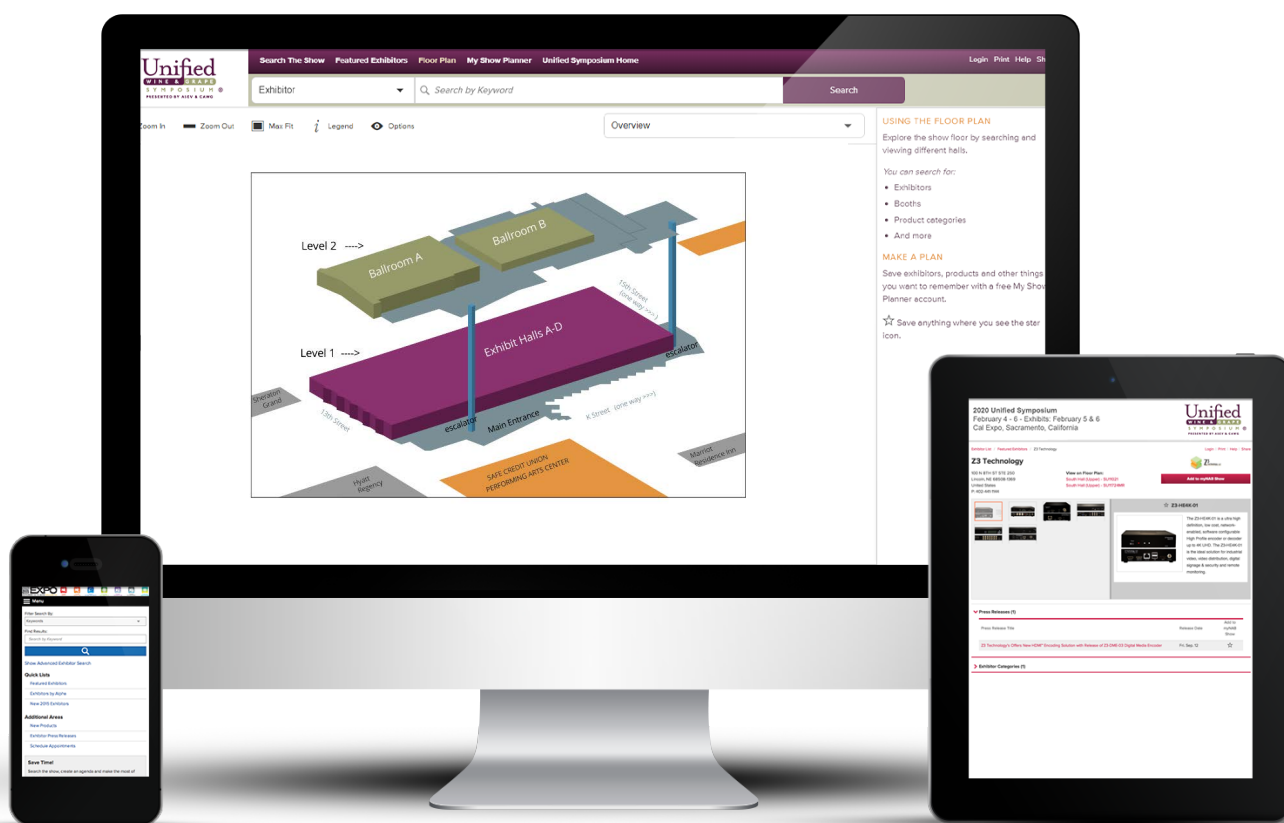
Unified
WINE & GRAPE
SYMPOSIUM
PRESENTED BY ASEV & CAWG

Search The Show Featured Exhibitors Floor Plan My Show Planner Unified Symposium Home

Login Print Help Sh

Exhibitor

Search by Keyword

Search

Zoom In Zoom Out Max Fit Legend Options

Overview

Level 2 ---->

Ballroom A

Ballroom B

Level 1 ---->

Exhibit Halls A-D

15th Street (one way --->)

escalator

escalator

Sheraton Grand

13th Street

Main Entrance

K Street (one way --->)

Marriott Residence Inn

Hyatt Regency

SAFE CREDIT UNION PERFORMING ARTS CENTER

USING THE FLOOR PLAN

Explore the show floor by searching and viewing different halls.

You can search for:

• Exhibitors
• Booths
• Product categories
• And more

MAKE A PLAN

Save exhibitors, products and other things you want to remember with a free My Show Planner account.

Save anything where you see the star icon.

EXPO

Menu

Filter Search By:
Keywords
Find Results:
Search by Keyword

Show Advanced Exhibitor Search

Quick Lists
Featured Exhibitors
Exhibitors by Alpha
New 2015 Exhibitors

Additional Areas
New Products
Exhibitor Press Releases
Schedule Appointments

Save Time!
Search the show, create an agenda and make the most of

2020 Unified Symposium
February 4 - 6 - Exhibits: February 5 & 6
Cal Expo, Sacramento, California

Unified
WINE & GRAPE
SYMPOSIUM

Z3 Technology

Add to myAAA Show

Z3-HE4K-01

Press Releases (1)

Press Release Title | Release Date
Z3 Technology's Offers New HDMI Encoding Solution with Release of Z3 DME-03 Digital Media Encoder | Fri, Sep 12

Exhibitor Categories (1)